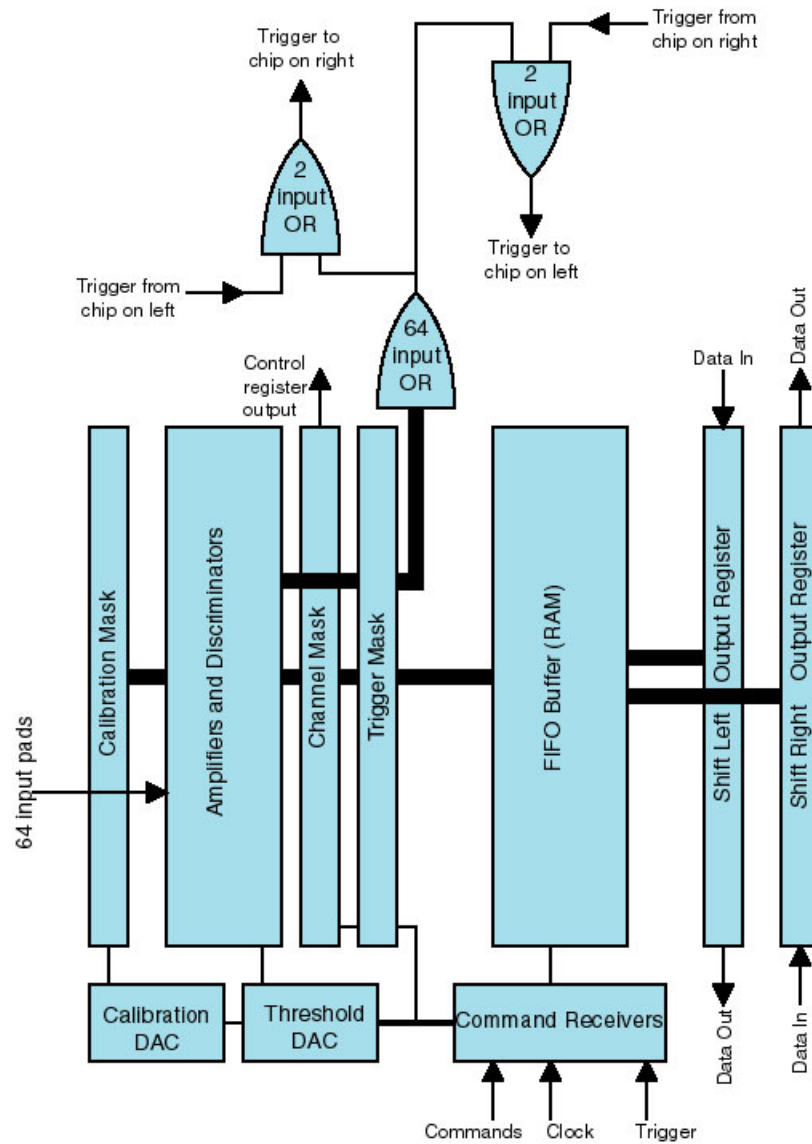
Trigger to chip on right

Trigger from chip on right

2 input OR

2 input OR

Trigger to chip on left

Trigger from chip on left

64 input OR

Control register output

Data In

Data Out

Calibration Mask

Amplifiers and Discriminators

Channel Mask

Trigger Mask

FIFO Buffer (RAM)

Shift Left Output Register

Shift Right Output Register

64 input pads

Data Out

Data In

Calibration DAC

Threshold DAC

Command Receivers

Commands

Clock

Trigger